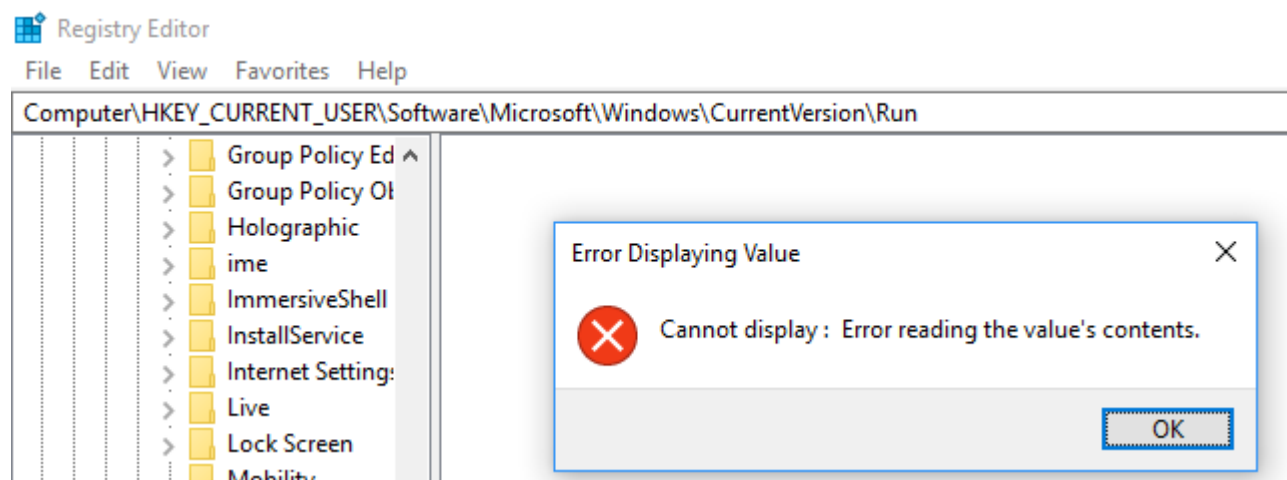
Registry Editor

File Edit View Favorites Help

Computer\HKEY_CURRENT_USER\Software\Microsoft\Windows\CurrentVersion\Run

Group Policy Ed
Group Policy Ol
Holographic
ime
ImmersiveShell
InstallService
Internet Setting
Live
Lock Screen
Mobility

Error Displaying Value

Cannot display : Error reading the value's contents.

OK